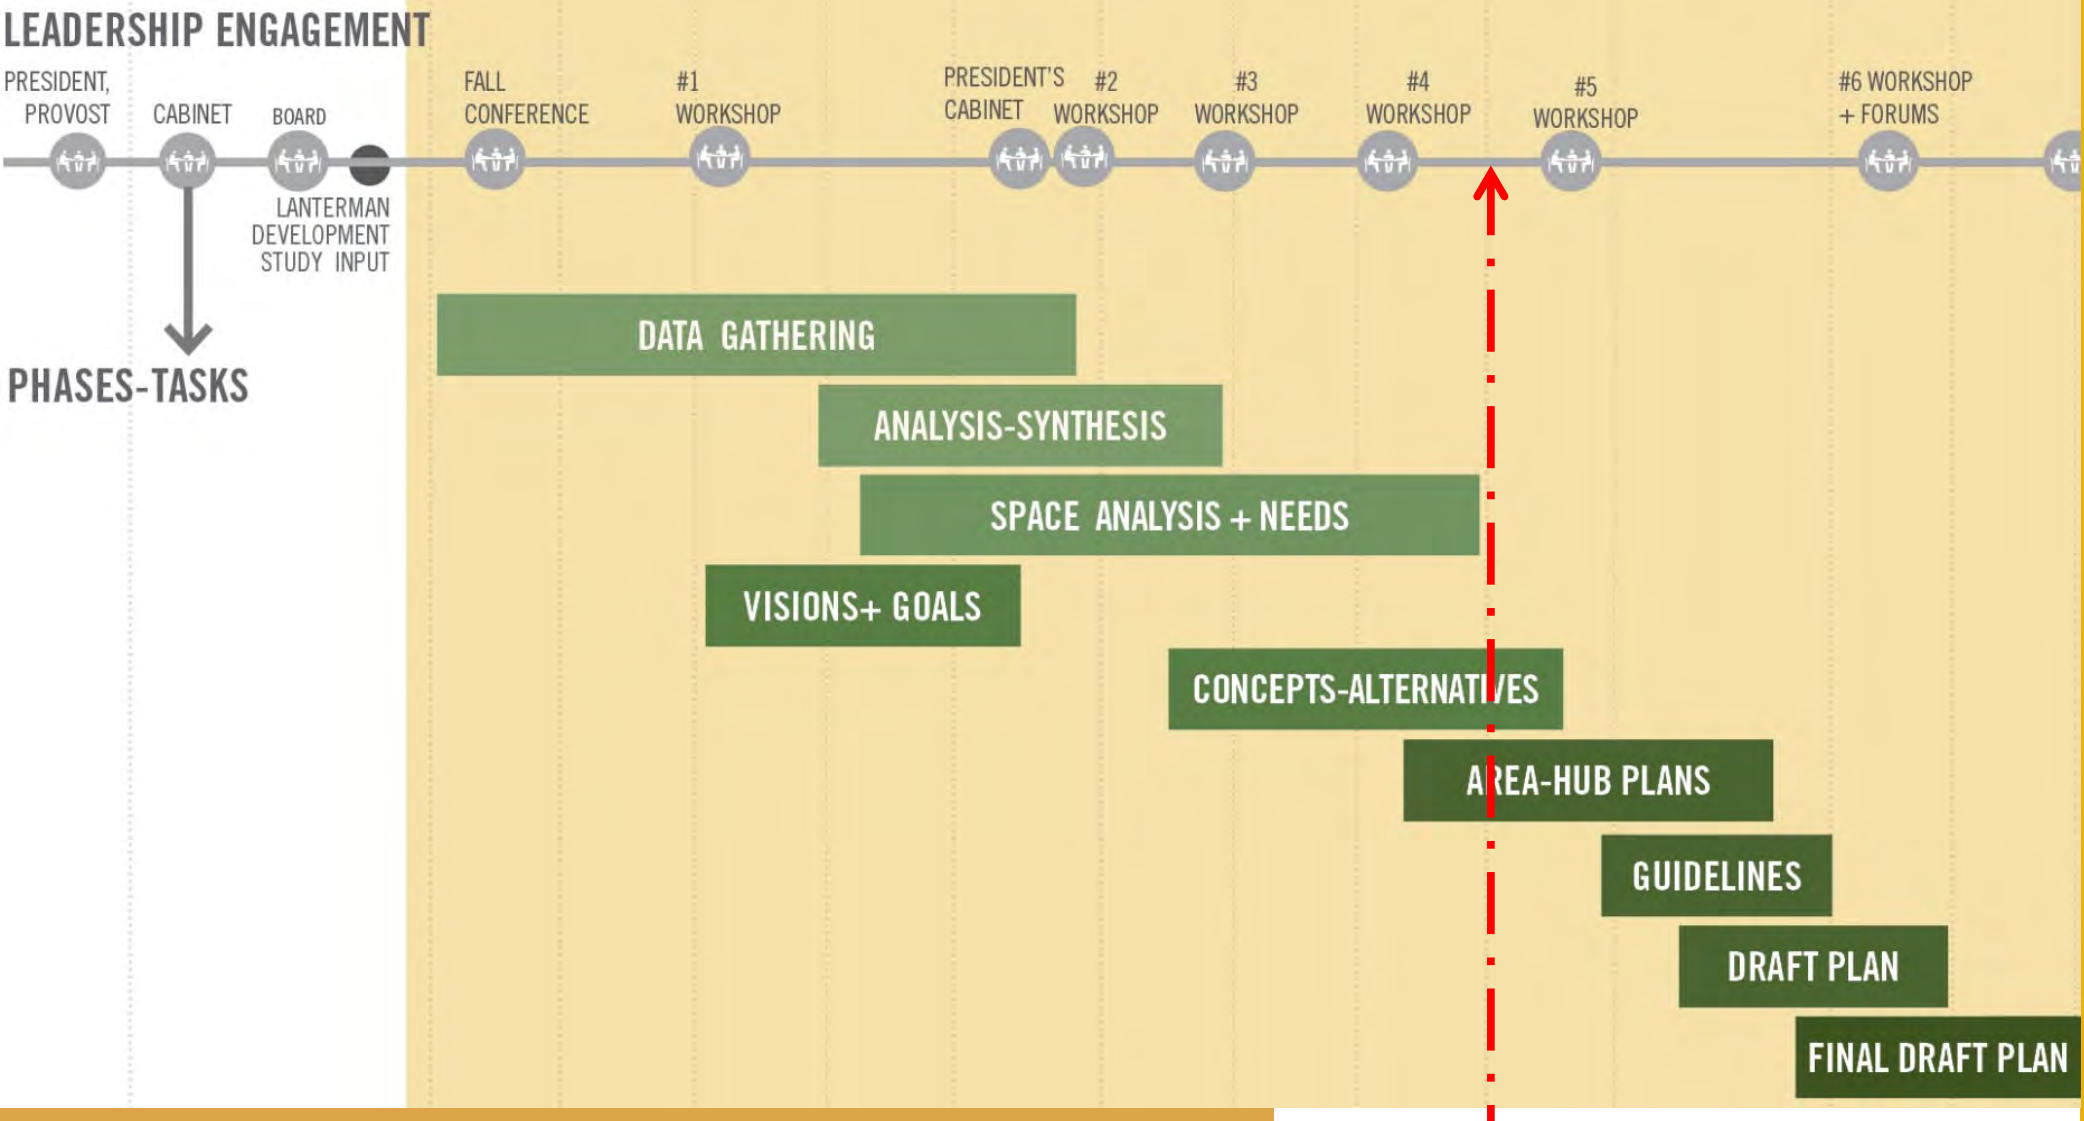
LEADERSHIP ENGAGEMENT

PRESIDENT, PROVOST

CABINET

BOARD

LANTERMAN DEVELOPMENT STUDY INPUT

FALL CONFERENCE

#1 WORKSHOP

PRESIDENT'S CABINET

#2 WORKSHOP

#3 WORKSHOP

#4 WORKSHOP

#5 WORKSHOP

#6 WORKSHOP + FORUMS

PHASES-TASKS

DATA GATHERING

ANALYSIS-SYNTHESIS

SPACE ANALYSIS + NEEDS

VISIONS+ GOALS

CONCEPTS-ALTERNATIVES

AREA-HUB PLANS

GUIDELINES

DRAFT PLAN

FINAL DRAFT PLAN